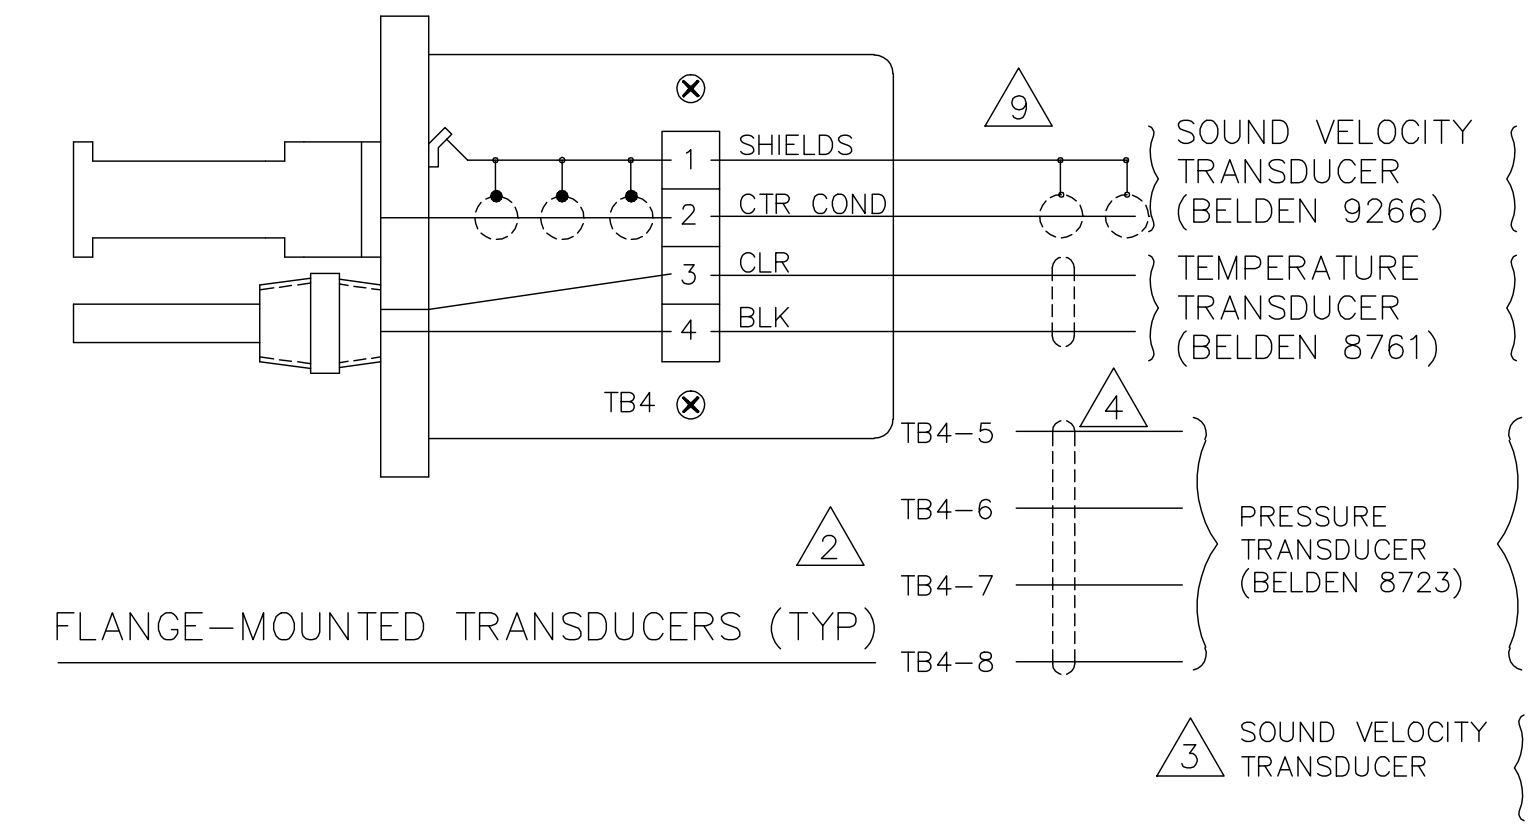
9

1 SHIELDS

2 CTR COND

3 CLR

4 BLK

SOUND VELOCITY TRANSDUCER (BELDEN 9266)

TEMPERATURE TRANSDUCER (BELDEN 8761)

TB4

4

TB4–5

TB4–6

TB4–7

TB4–8

PRESSURE TRANSDUCER (BELDEN 8723)

2

FLANGE–MOUNTED TRANSDUCERS (TYP)

3 SOUND VELOCITY TRANSDUCER